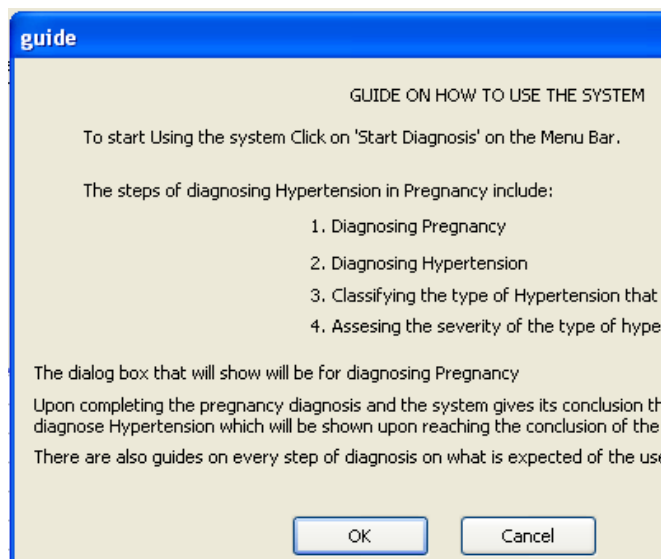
guide

GUIDE ON HOW TO USE THE SYSTEM

To start Using the system Click on 'Start Diagnosis' on the Menu Bar.

The steps of diagnosing Hypertension in Pregnancy include:

1. Diagnosing Pregnancy

2. Diagnosing Hypertension

3. Classifying the type of Hypertension that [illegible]

4. Assesing the severity of the type of hype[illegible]

The dialog box that will show will be for diagnosing Pregnancy

Upon completing the pregnancy diagnosis and the system gives its conclusion th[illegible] diagnose Hypertension which will be shown upon reaching the conclusion of the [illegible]

There are also guides on every step of diagnosis on what is expected of the use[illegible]

OK

Cancel